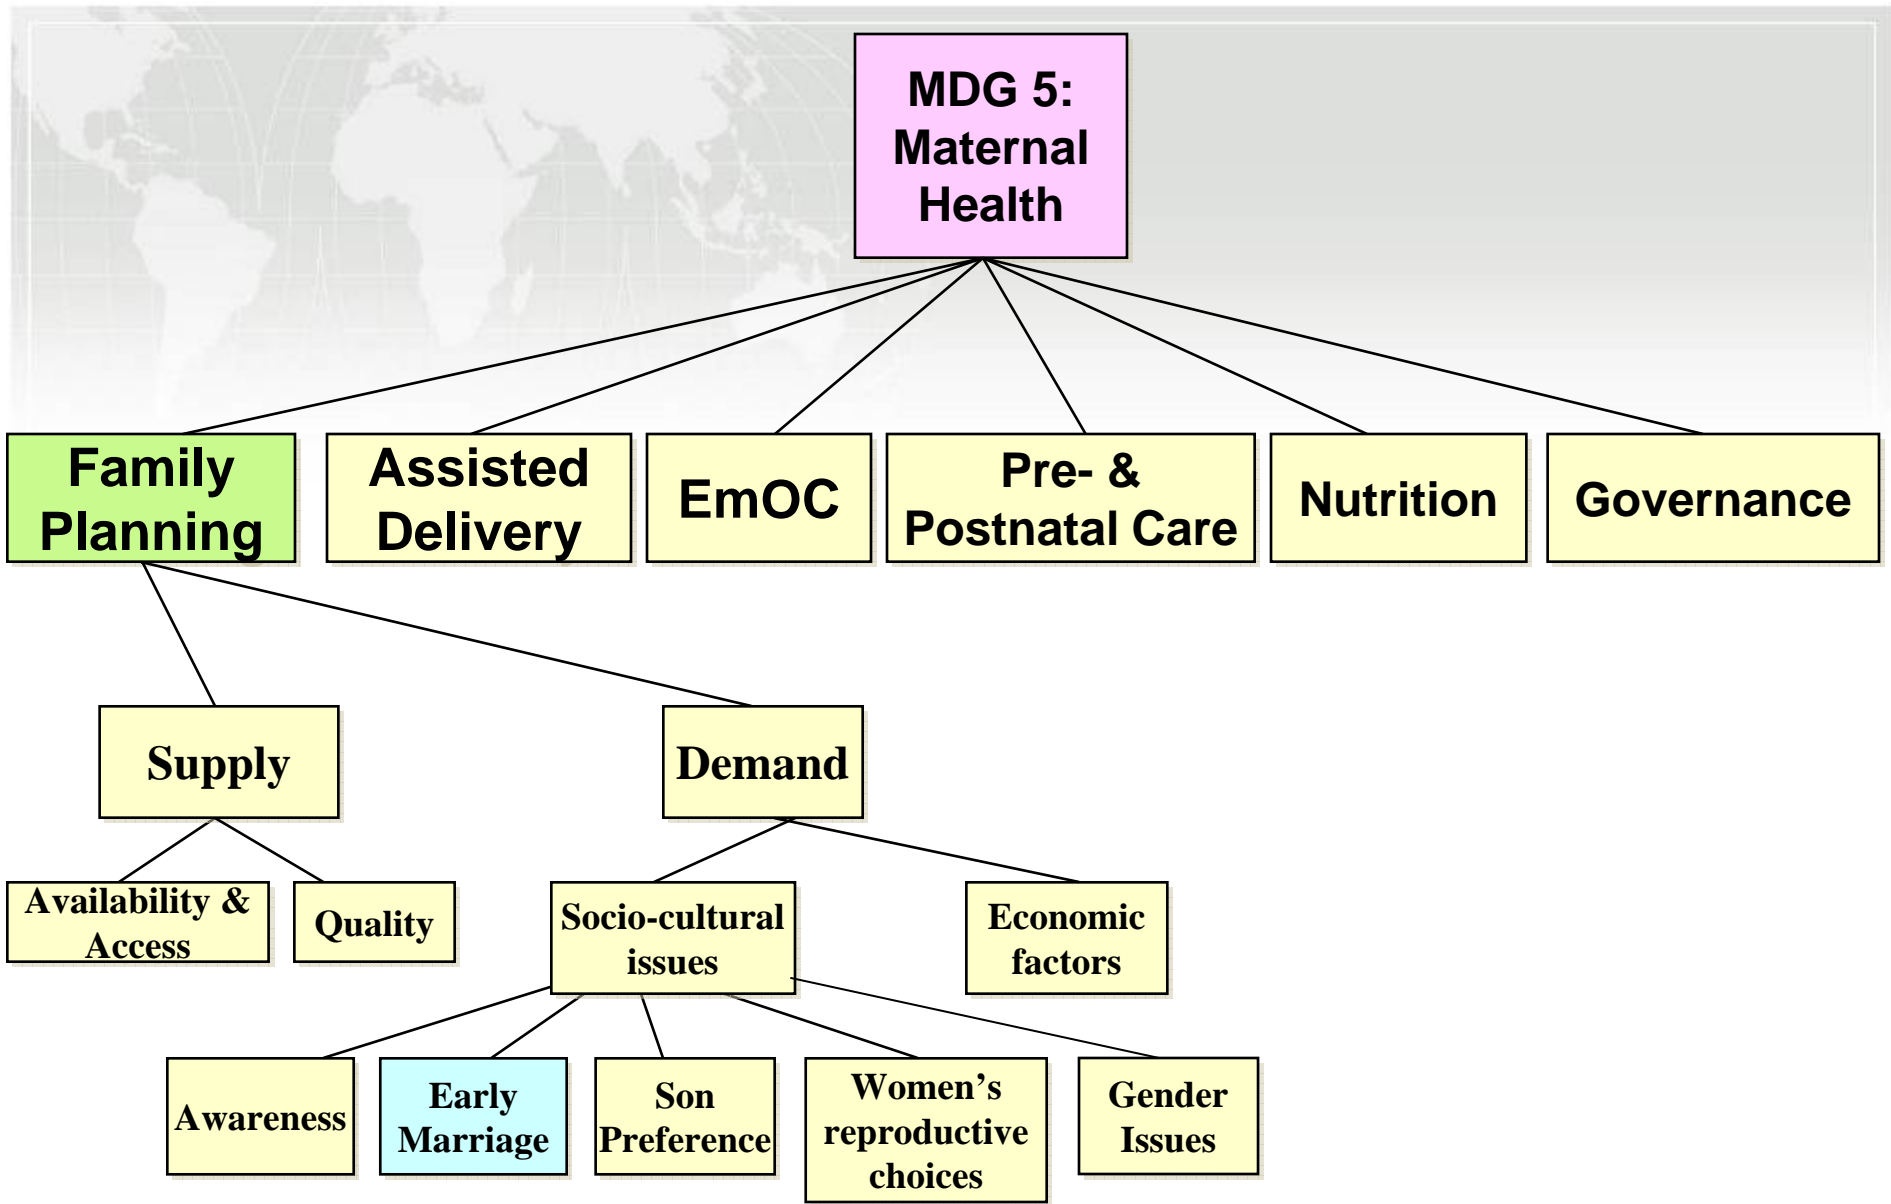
MDG 5: Maternal Health

Family Planning

Assisted Delivery

EmOC

Pre- & Postnatal Care

Nutrition

Governance

Supply

Demand

Availability & Access

Quality

Socio-cultural issues

Economic factors

Awareness

Early Marriage

Son Preference

Women's reproductive choices

Gender Issues